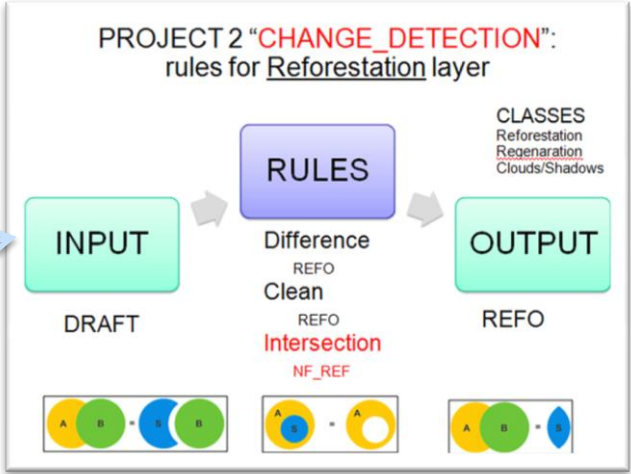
PROJECT 2 “CHANGE_DETECTION”: rules for Reforestation layer

CLASSES
Reforestation
Regenaration
Clouds/Shadows

INPUT

DRAFT

RULES

Difference
REFO
Clean
REFO
Intersection
NF_REF

OUTPUT

REFO

A B = S B

A S = A

A B = S